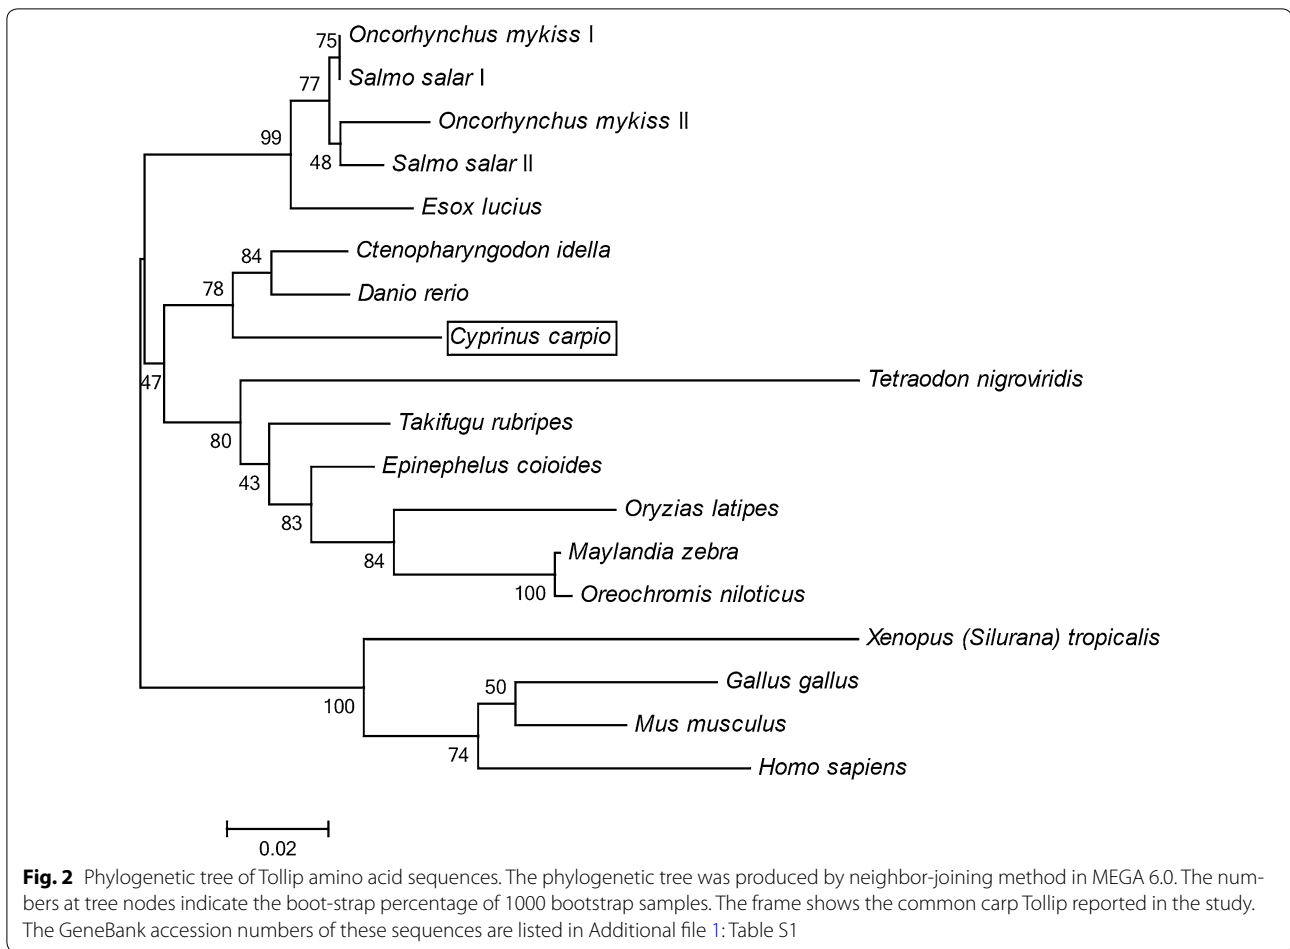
75 Oncorhynchus mykiss I
Salmo salar I
77
99
Oncorhynchus mykiss II
48 Salmo salar II
Esox lucius
84 Ctenopharyngodon idella
78
Danio rerio
Cyprinus carpio
47
Tetraodon nigroviridis
Takifugu rubripes
80
Epinephelus coioides
43
Oryzias latipes
83
Maylandia zebra
84
100 Oreochromis niloticus
Xenopus (Silurana) tropicalis
50 Gallus gallus
100
Mus musculus
74
Homo sapiens

0.02

**Fig. 2** Phylogenetic tree of Tollip amino acid sequences. The phylogenetic tree was produced by neighbor-joining method in MEGA 6.0. The numbers at tree nodes indicate the boot-strap percentage of 1000 bootstrap samples. The frame shows the common carp Tollip reported in the study. The GeneBank accession numbers of these sequences are listed in Additional file 1: Table S1